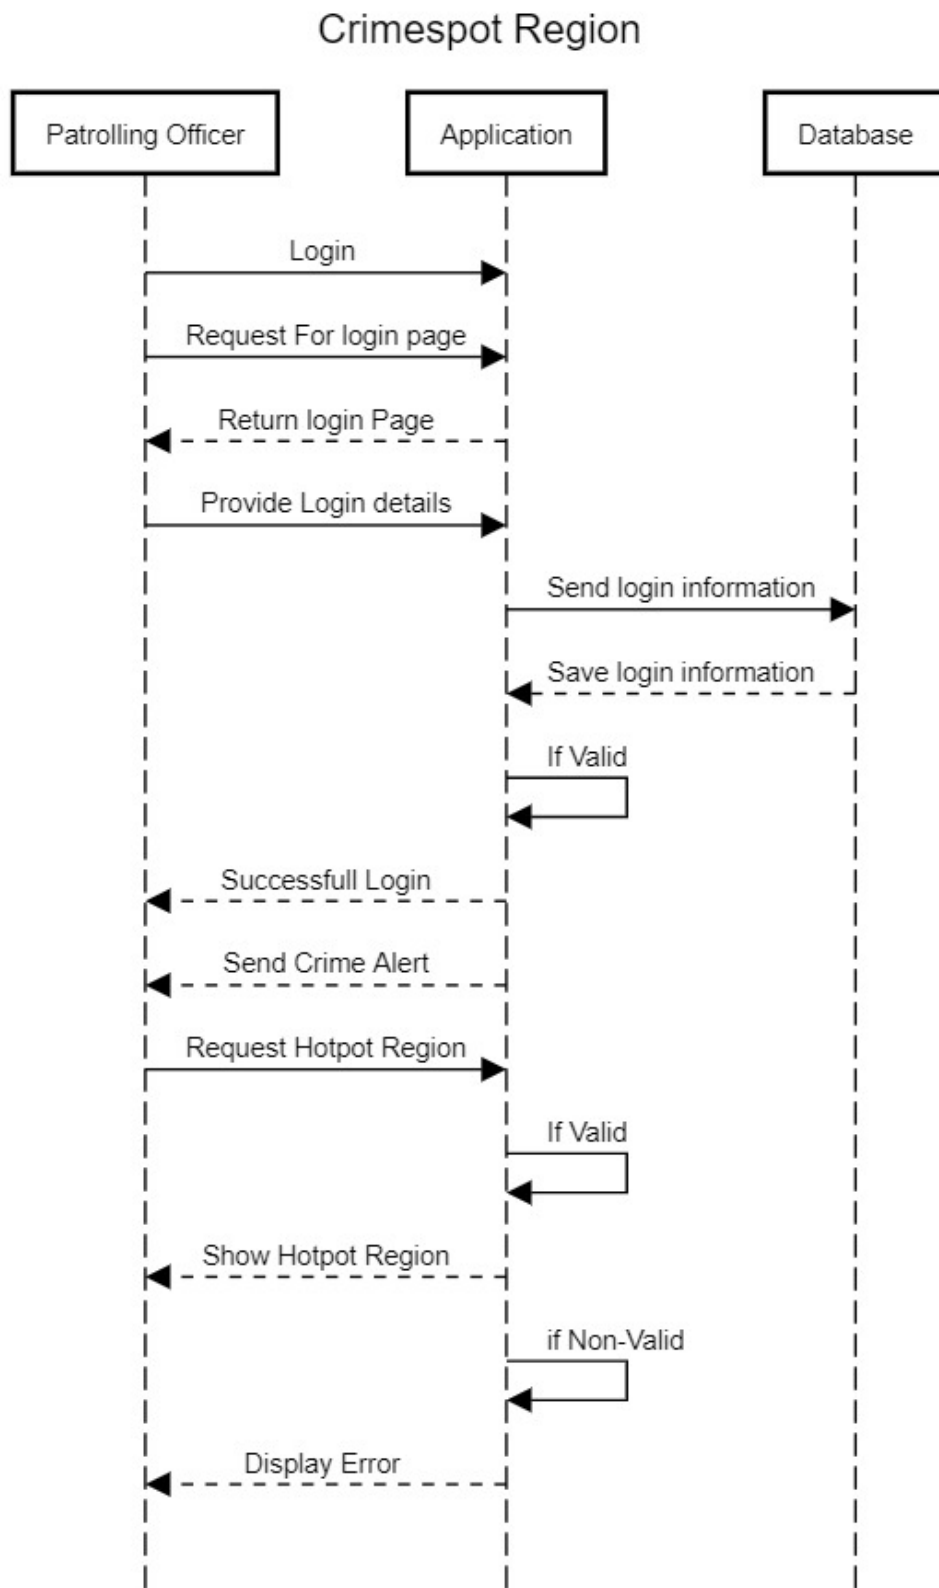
Crimespot Region

Patrolling Officer

Application

Database

Login

Request For login page

Return login Page

Provide Login details

Send login information

Save login information

If Valid

Successfull Login

Send Crime Alert

Request Hotpot Region

If Valid

Show Hotpot Region

if Non-Valid

Display Error